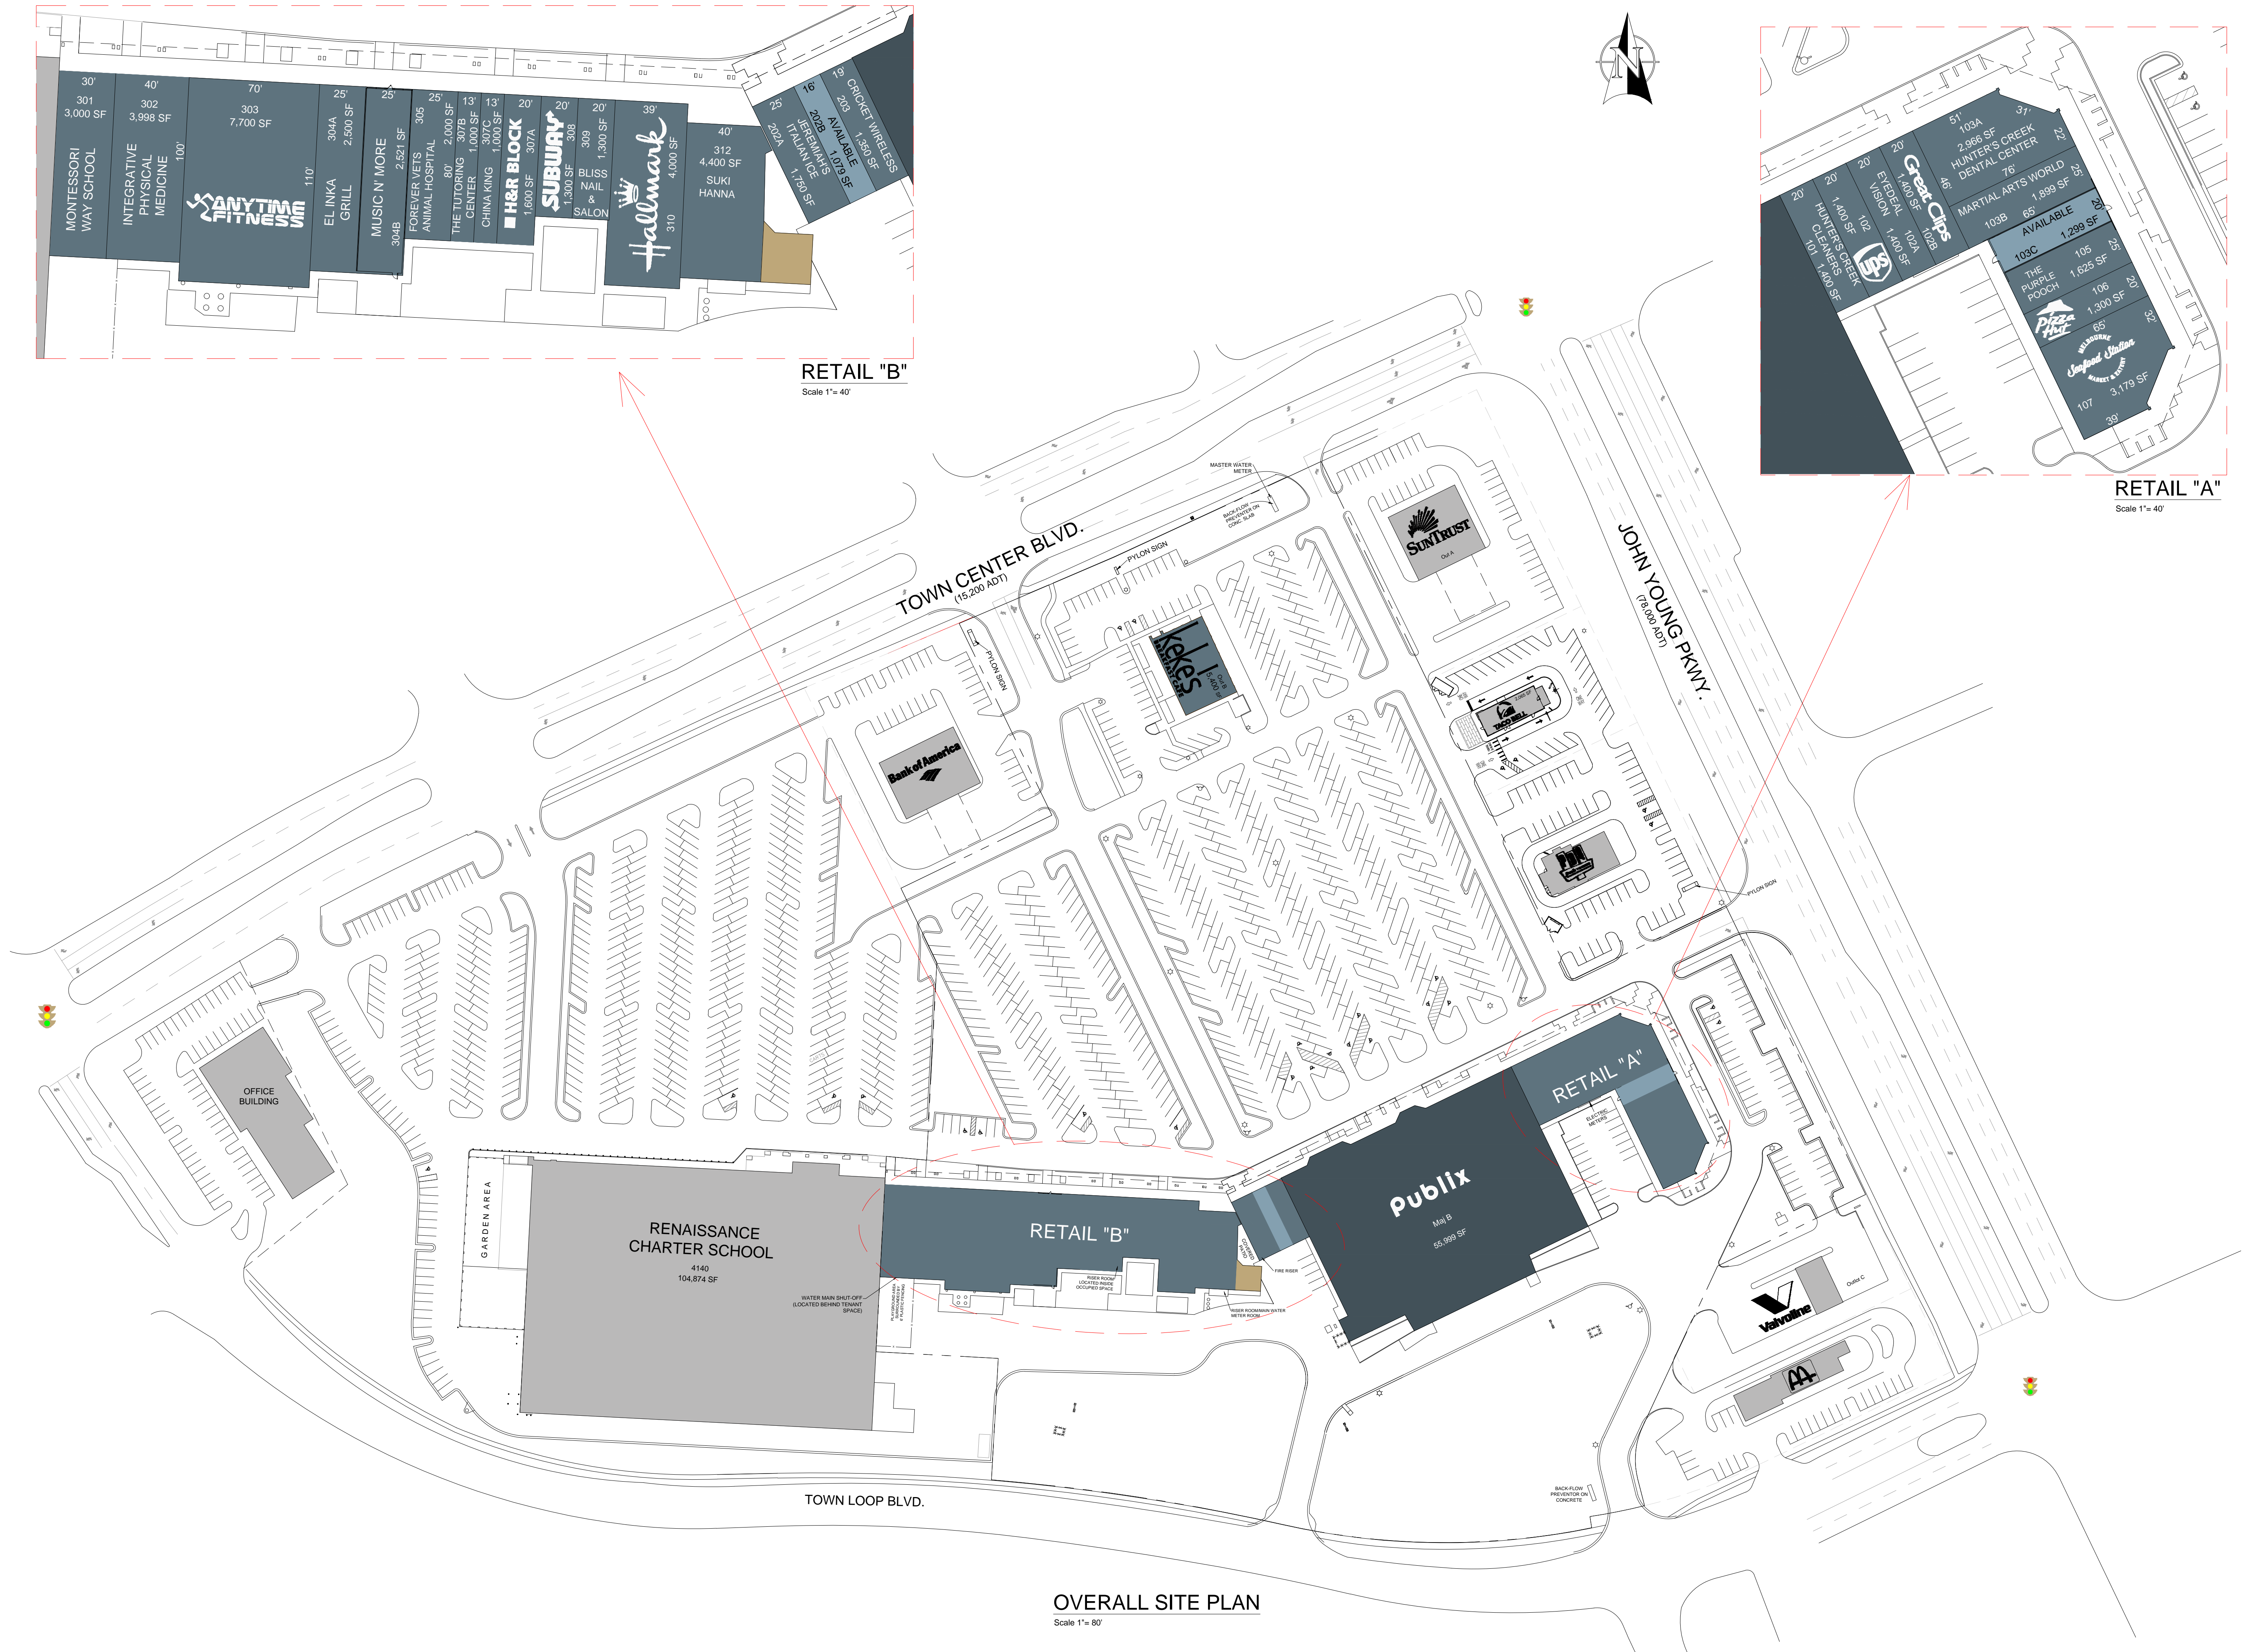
30'
301
3,000 SF
MONTESSORI WAY SCHOOL

40'
302
3,998 SF
INTEGRATIVE PHYSICAL MEDICINE
100'

70'
303
7,700 SF
ANYTIME FITNESS
110'

25'
304A
2,500 SF
EL INKA GRILL

25'
2,521 SF
MUSIC N' MORE
304B

25'
305
2,000 SF
FOREVER VETS ANIMAL HOSPITAL
80'

13'
307B
1,000 SF
THE TUTORING CENTER

13'
307C
1,000 SF
CHINA KING

20'
307A
1,600 SF
H&R BLOCK

20'
308
1,300 SF
SUBWAY

20'
309
1,300 SF
BLISS NAIL & SALON

39'
4,000 SF
Hallmark
310

40'
312
4,400 SF
SUKI HANNA

25'
202A
1,750 SF
JEREMIAH'S ITALIAN ICE

16'
202B
AVAILABLE
1,079 SF

19'
203
1,350 SF
CRICKET WIRELESS

RETAIL "B"
Scale 1"= 40'

20'
101
1,400 SF
HUNTER'S CREEK CLEANERS

20'
102
1,400 SF
ups

20'
102A
1,400 SF
EYEDEAL VISION

102B
Great Clips
46'

51'
103A
2,966 SF
HUNTER'S CREEK DENTAL CENTER
31'
22'

76'
1,899 SF
MARTIAL ARTS WORLD
103B
65'
25'

20'
AVAILABLE
103C
1,299 SF

25'
105
1,625 SF
THE PURPLE POOCH

20'
106
1,300 SF
Pizza Hut

65'
32'
MELBOURNE Seafood Station MARKET & EATERY
107
3,179 SF
39'

RETAIL "A"
Scale 1"= 40'

MASTER WATER METER
BACK-FLOW PREVENTOR ON CONC. SLAB
PYLON SIGN
TOWN CENTER BLVD.
(15,200 ADT)
PYLON SIGN
JOHN YOUNG PKWY.
(78,000 ADT)
SUNTRUST
Out A
keke's
Out B
5,400 SF
TACO BELL
Bank of America
PYLON SIGN
OFFICE BUILDING
RETAIL "A"
ELECTRIC METERS
Publix
Maj B
55,999 SF
FIRE RISER
GARDEN AREA
RENAISSANCE CHARTER SCHOOL
4140
104,874 SF
WATER MAIN SHUT-OFF (LOCATED BEHIND TENANT SPACE)
RETAIL "B"
RISER ROOM LOCATED INSIDE OCCUPIED SPACE
RISER ROOM/MAIN WATER METER ROOM
Valvoline
Outlot C
BACK-FLOW PREVENTOR ON CONCRETE
TOWN LOOP BLVD.

OVERALL SITE PLAN
Scale 1"= 80'